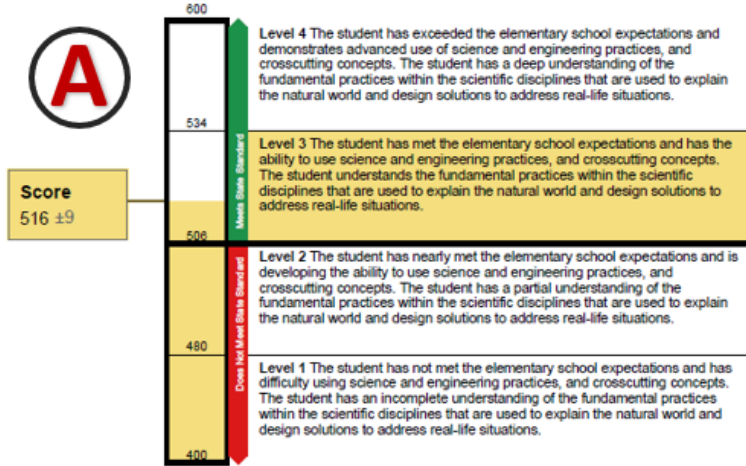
A

Score
516 ±9

600

534

506

480

400

Meets State Standard

Does Not Meet State Standard

**Level 4** The student has exceeded the elementary school expectations and demonstrates advanced use of science and engineering practices, and crosscutting concepts. The student has a deep understanding of the fundamental practices within the scientific disciplines that are used to explain the natural world and design solutions to address real-life situations.

**Level 3** The student has met the elementary school expectations and has the ability to use science and engineering practices, and crosscutting concepts. The student understands the fundamental practices within the scientific disciplines that are used to explain the natural world and design solutions to address real-life situations.

**Level 2** The student has nearly met the elementary school expectations and is developing the ability to use science and engineering practices, and crosscutting concepts. The student has a partial understanding of the fundamental practices within the scientific disciplines that are used to explain the natural world and design solutions to address real-life situations.

**Level 1** The student has not met the elementary school expectations and has difficulty using science and engineering practices, and crosscutting concepts. The student has an incomplete understanding of the fundamental practices within the scientific disciplines that are used to explain the natural world and design solutions to address real-life situations.